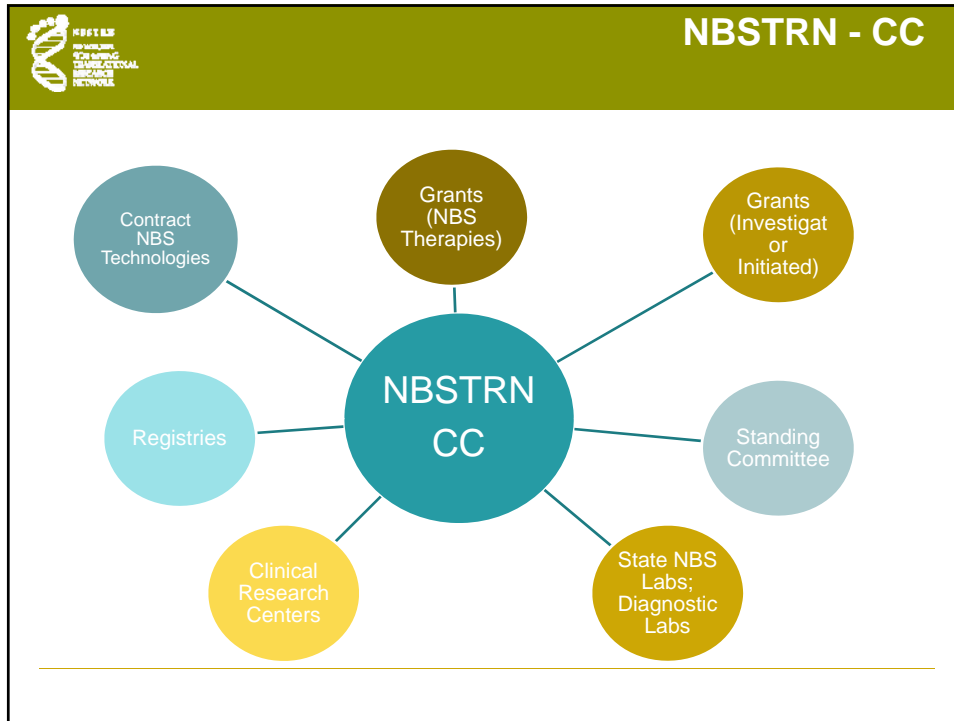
NBSTRN
NEWBORN SCREENING TRANSLATIONAL RESEARCH NETWORK

NBSTRN - CC

Contract NBS Technologies

Grants (NBS Therapies)

Grants (Investigator Initiated)

Registries

NBSTRN CC

Standing Committee

Clinical Research Centers

State NBS Labs; Diagnostic Labs